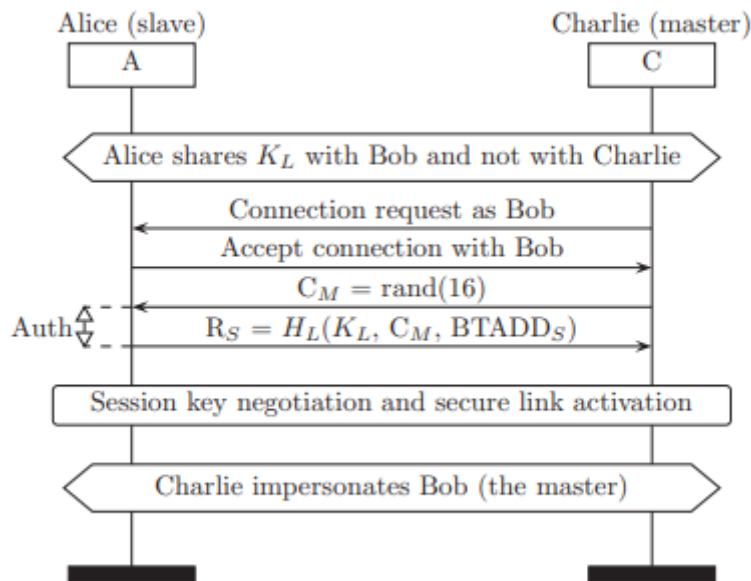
Alice (slave)

A

Charlie (master)

C

Alice shares $K_L$ with Bob and not with Charlie

Connection request as Bob

Accept connection with Bob

$C_M = \text{rand}(16)$

Auth

$R_S = H_L(K_L, C_M, BTADD_S)$

Session key negotiation and secure link activation

Charlie impersonates Bob (the master)